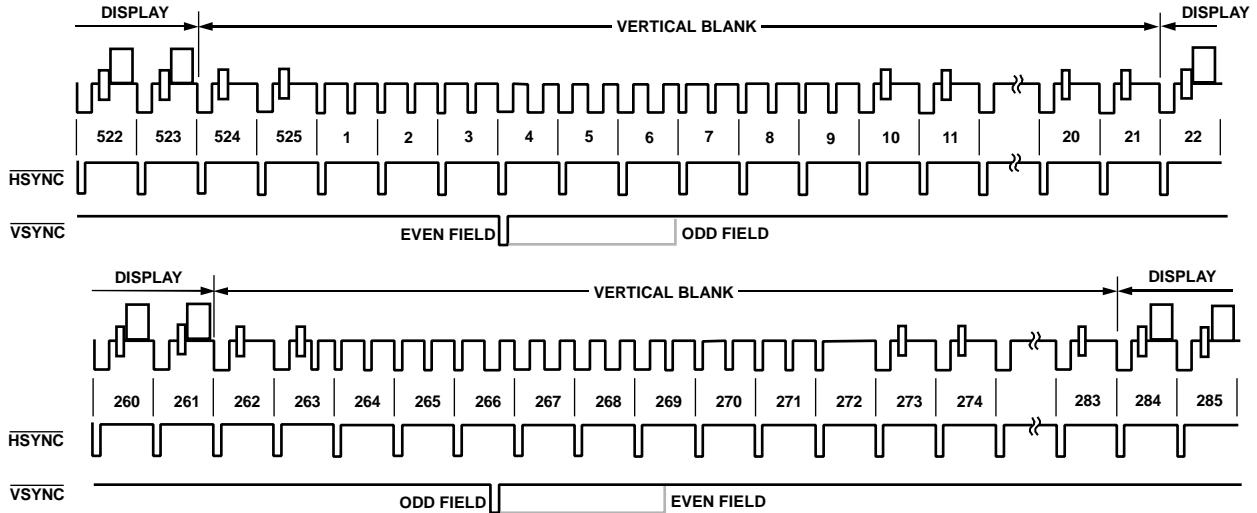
DISPLAY

VERTICAL BLANK

DISPLAY

522 523 524 525 1 2 3 4 5 6 7 8 9 10 11 20 21 22

$\overline{\text{HSYNC}}$

$\overline{\text{VSYNC}}$

EVEN FIELD

ODD FIELD

DISPLAY

VERTICAL BLANK

DISPLAY

260 261 262 263 264 265 266 267 268 269 270 271 272 273 274 283 284 285

$\overline{\text{HSYNC}}$

$\overline{\text{VSYNC}}$

ODD FIELD

EVEN FIELD